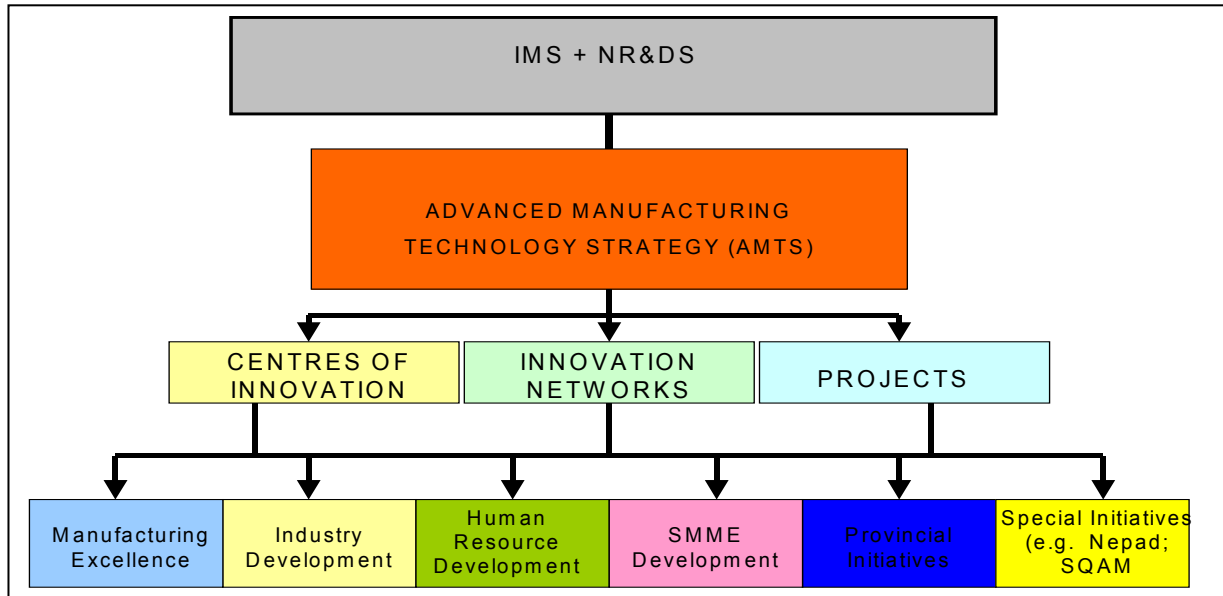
IMS + NR&DS

ADVANCED MANUFACTURING TECHNOLOGY STRATEGY (AMTS)

CENTRES OF INNOVATION

INNOVATION NETWORKS

PROJECTS

Manufacturing Excellence

Industry Development

Human Resource Development

SMME Development

Provincial Initiatives

Special Initiatives (e.g. Nepad; SQAM